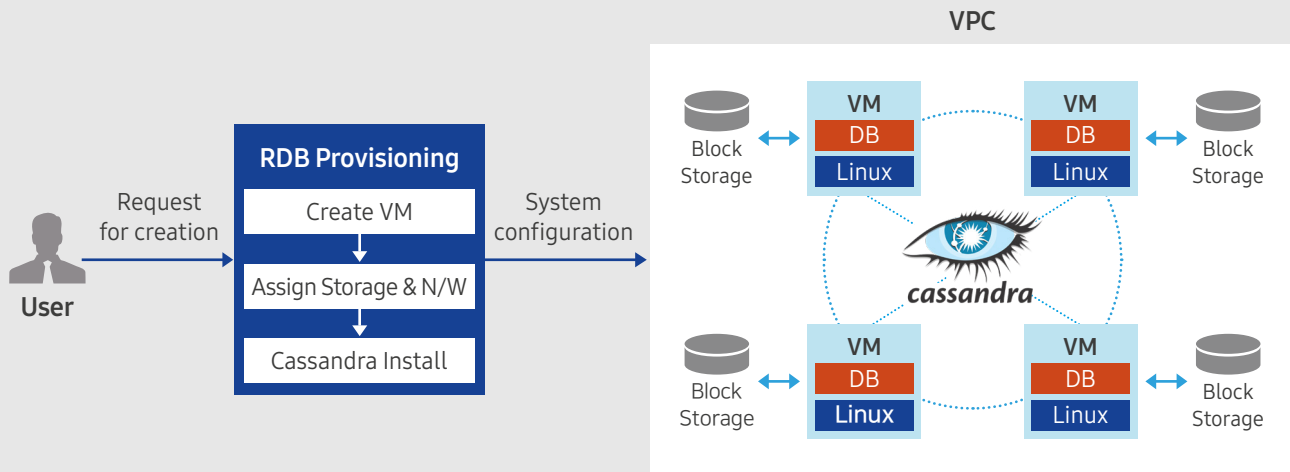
VPC

User

Request for creation

RDB Provisioning

Create VM

Assign Storage & N/W

Cassandra Install

System configuration

Block Storage

VM
DB
Linux

VM
DB
Linux

Block Storage

cassandra

Block Storage

VM
DB
Linux

VM
DB
Linux

Block Storage